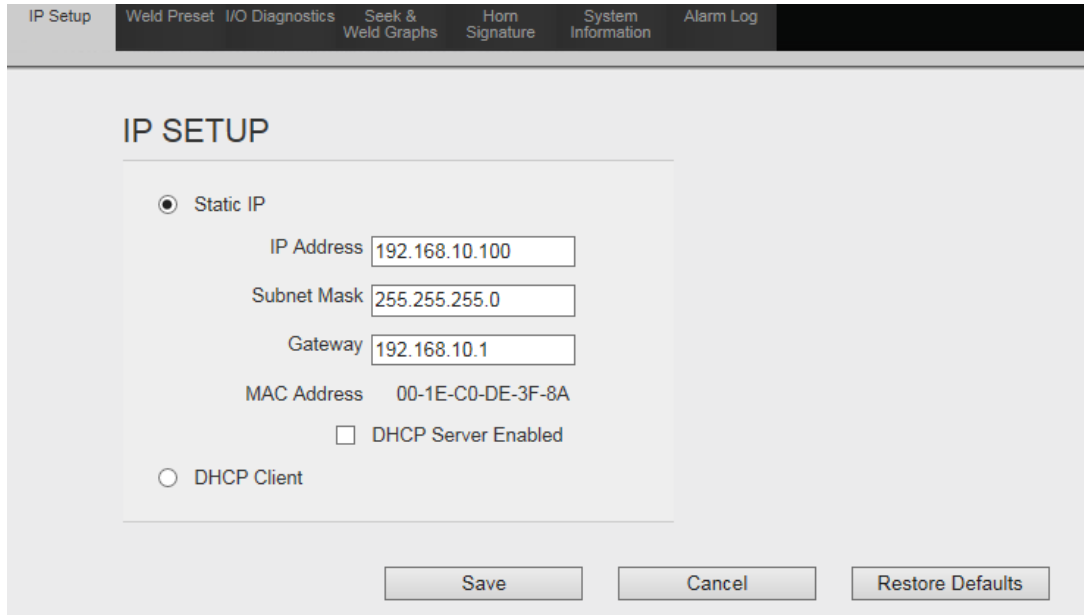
IP Setup Weld Preset I/O Diagnostics Seek & Weld Graphs Horn Signature System Information Alarm Log

IP SETUP

Static IP

IP Address 192.168.10.100

Subnet Mask 255.255.255.0

Gateway 192.168.10.1

MAC Address 00-1E-C0-DE-3F-8A

DHCP Server Enabled

DHCP Client

Save Cancel Restore Defaults